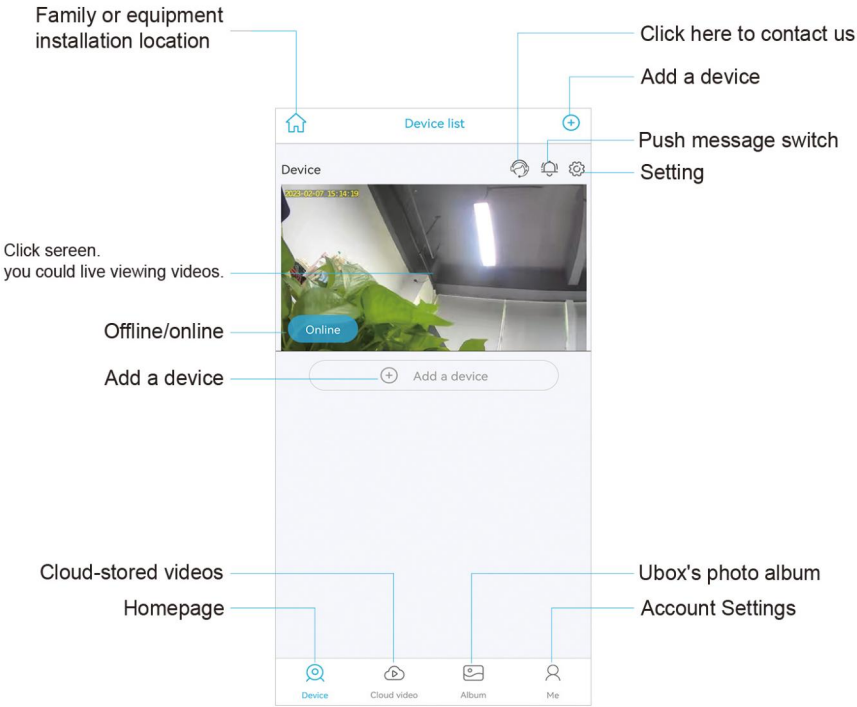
Family or equipment installation location

Click here to contact us

Add a device

Device list

Push message switch

Device

Setting

2023-02-07 15:14:19

Click sereen.
you could live viewing videos.

Offline/online

Online

Add a device

Add a device

Cloud-stored videos

Ubox's photo album

Homepage

Account Settings

Device

Cloud video

Album

Me